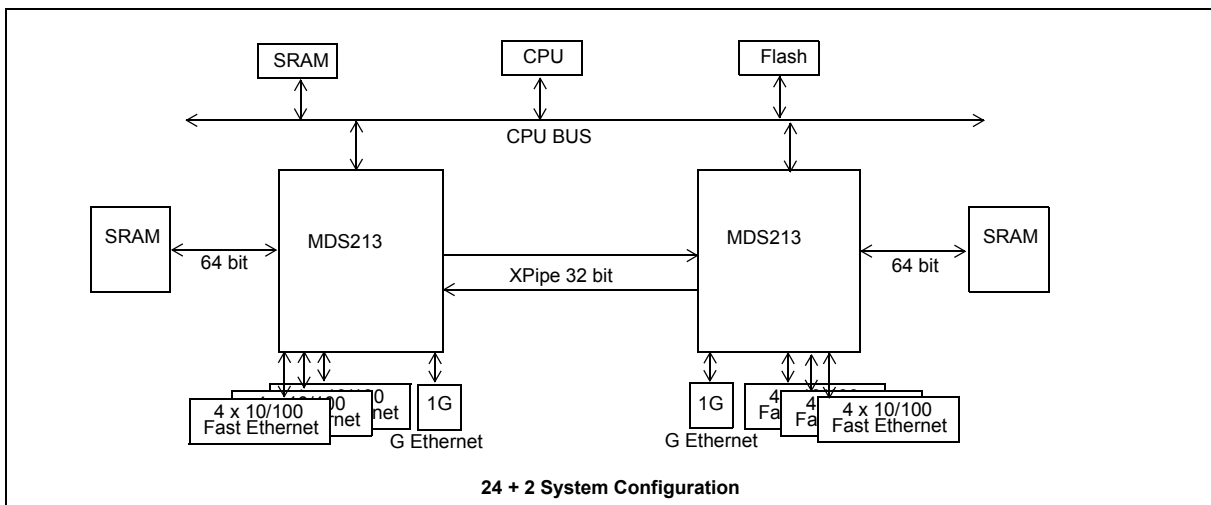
SRAM

CPU

Flash

CPU BUS

SRAM

64 bit

MDS213

XPipe 32 bit

MDS213

64 bit

SRAM

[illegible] 10/100 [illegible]net

4 x 10/100 Fast Ethernet

1G

G Ethernet

1G

G Ethernet

4 Fa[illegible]

4 Fa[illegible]

4 x 10/100 Fast Ethernet

24 + 2 System Configuration